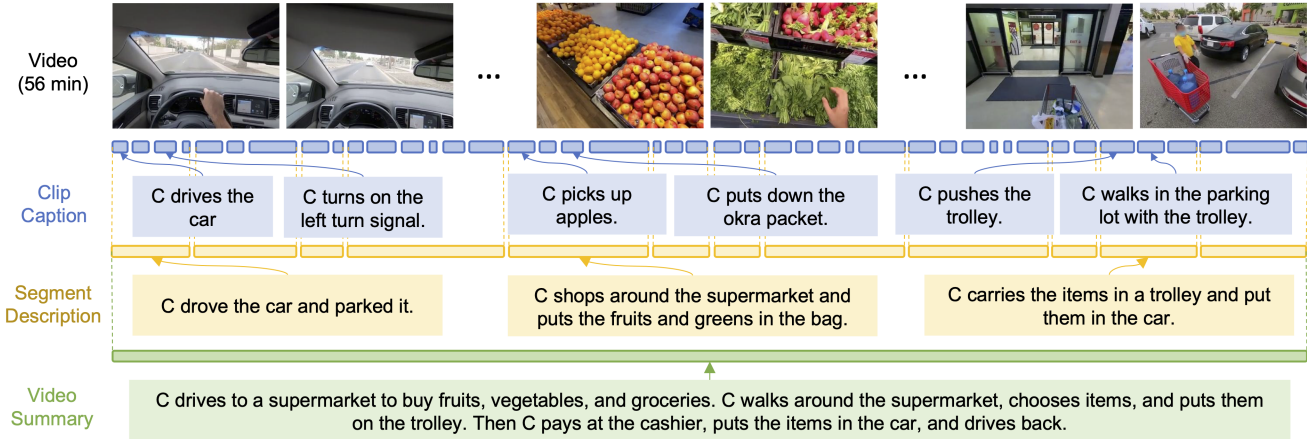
Video (56 min)

...

...

Clip Caption

C drives the car

C turns on the left turn signal.

C picks up apples.

C puts down the okra packet.

C pushes the trolley.

C walks in the parking lot with the trolley.

Segment Description

C drove the car and parked it.

C shops around the supermarket and puts the fruits and greens in the bag.

C carries the items in a trolley and put them in the car.

Video Summary

C drives to a supermarket to buy fruits, vegetables, and groceries. C walks around the supermarket, chooses items, and puts them on the trolley. Then C pays at the cashier, puts the items in the car, and drives back.